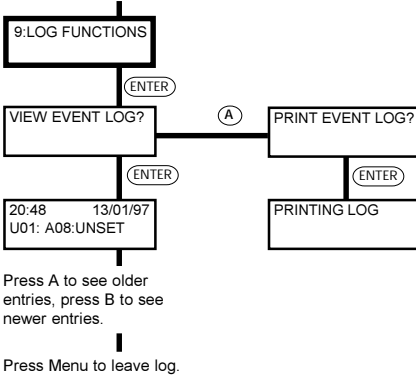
9:LOG FUNCTIONS

ENTER

VIEW EVENT LOG?

A

PRINT EVENT LOG?

ENTER

ENTER

20:48 13/01/97
U01: A08:UNSET

PRINTING LOG

Press A to see older entries, press B to see newer entries.

Press Menu to leave log.